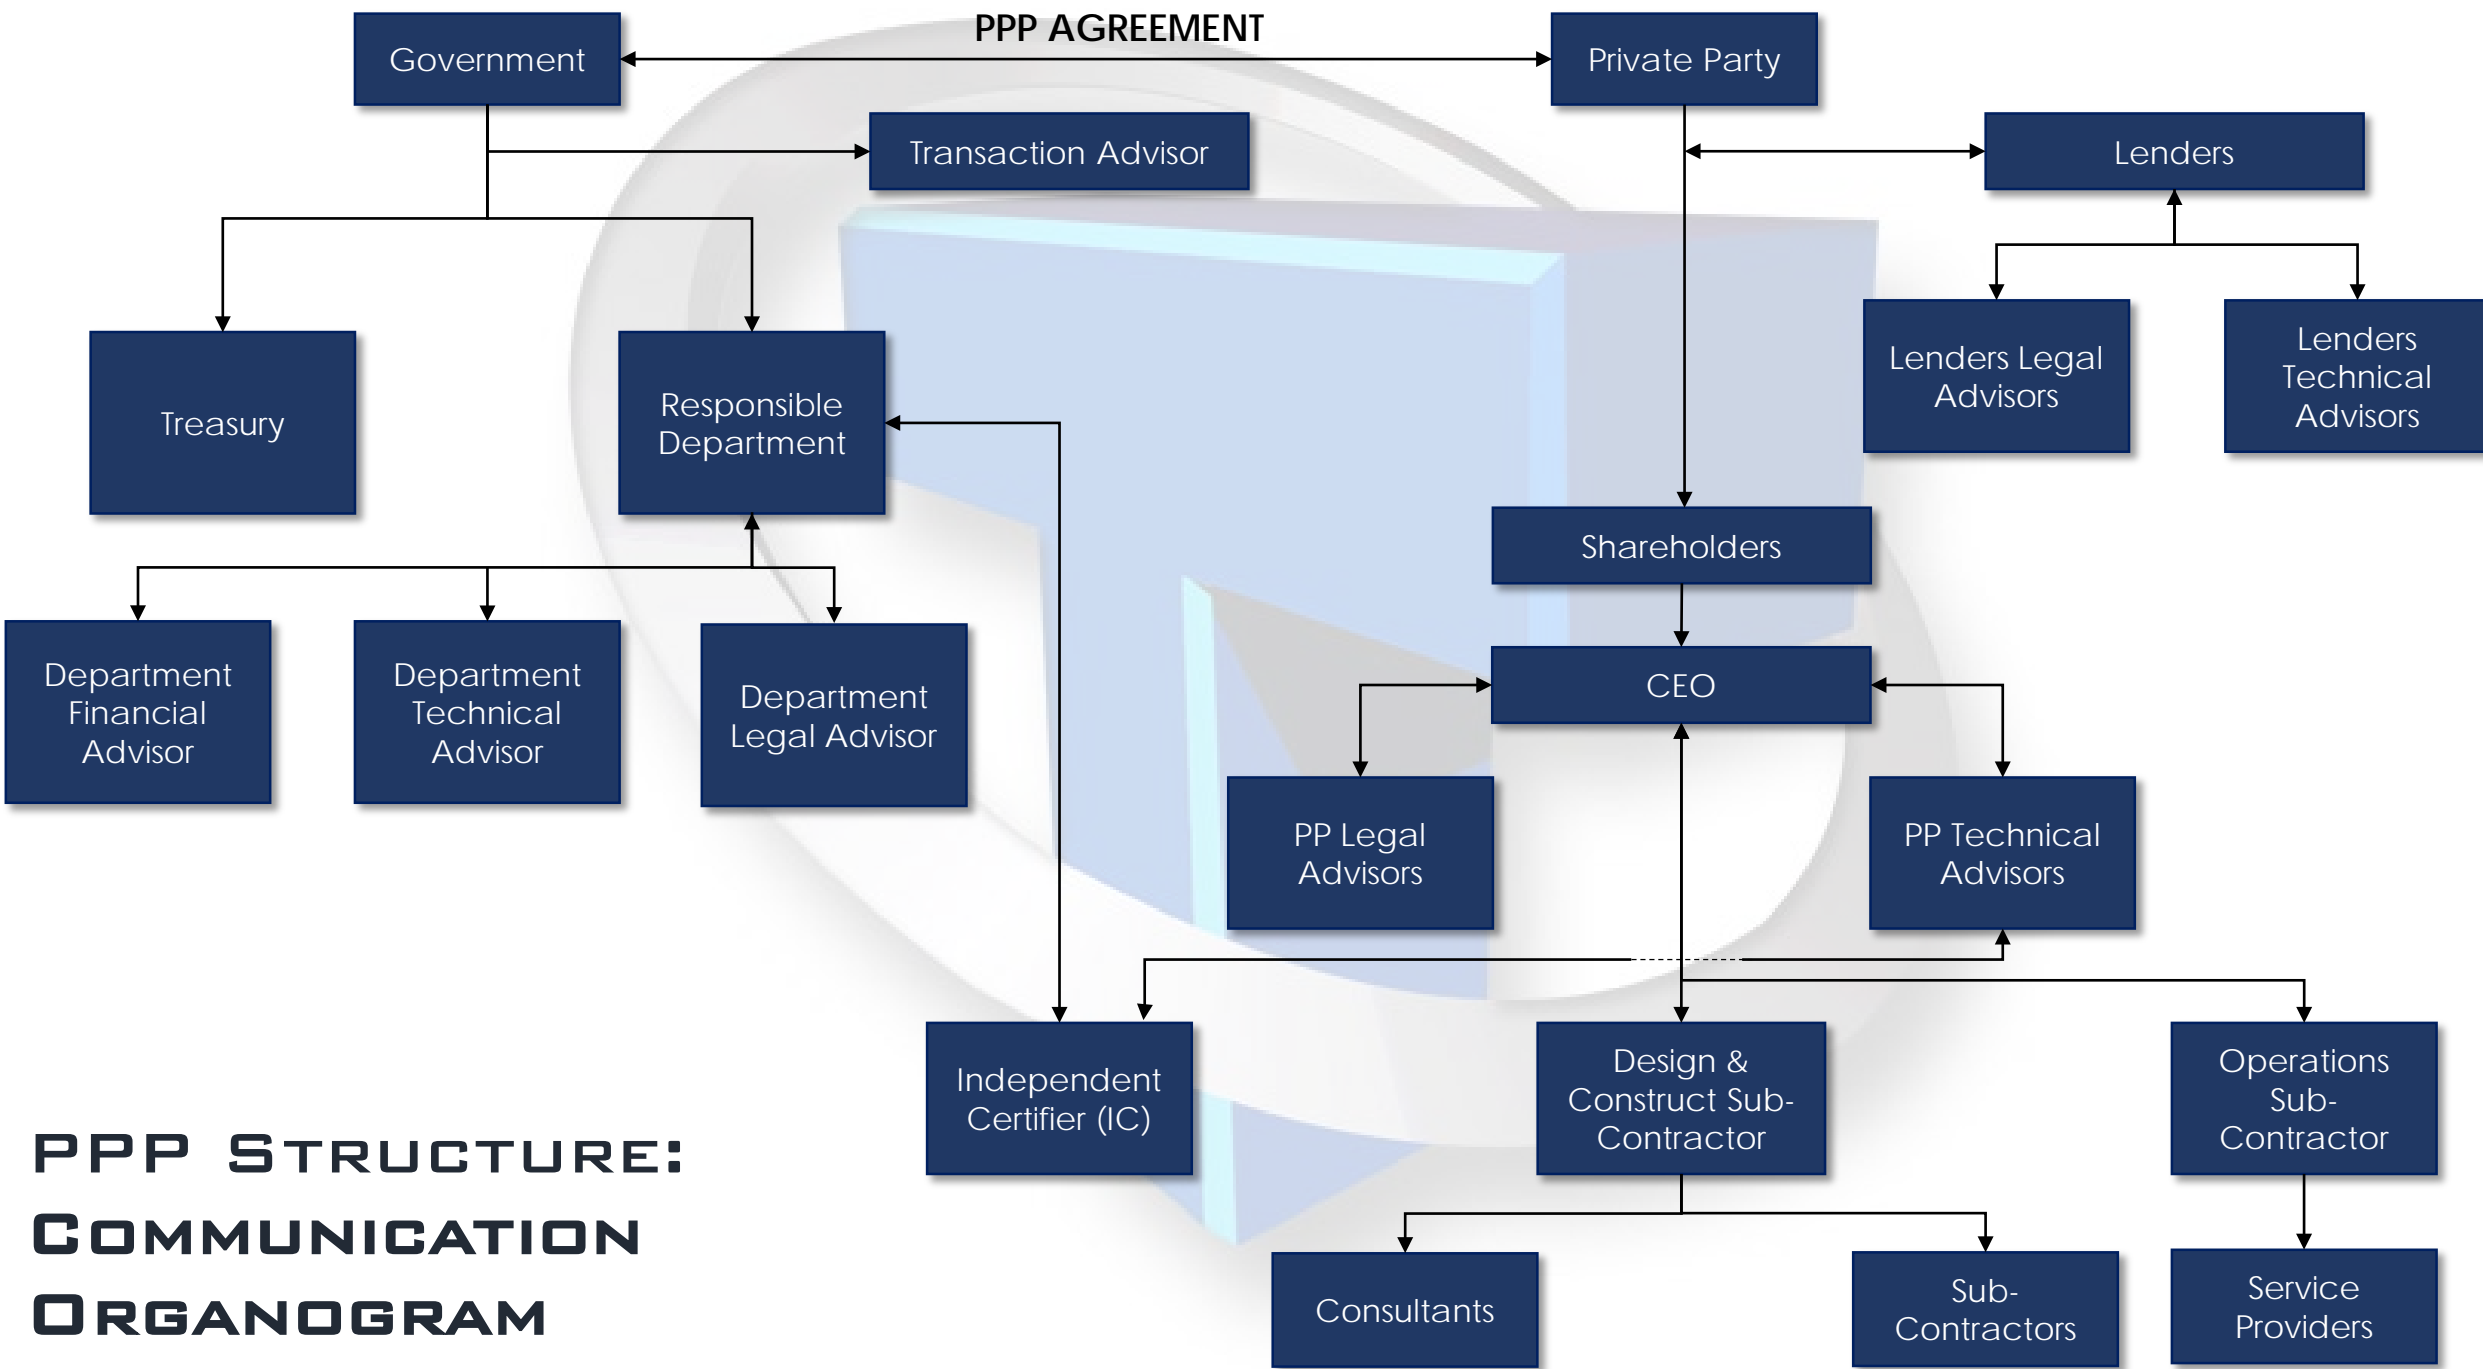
Government

PPP AGREEMENT

Private Party

Transaction Advisor

Lenders

Treasury

Responsible Department

Lenders Legal Advisors

Lenders Technical Advisors

Shareholders

Department Financial Advisor

Department Technical Advisor

Department Legal Advisor

CEO

PP Legal Advisors

PP Technical Advisors

Independent Certifier (IC)

Design & Construct Sub-Contractor

Operations Sub-Contractor

Consultants

Sub-Contractors

Service Providers

PPP Structure: Communication Organogram